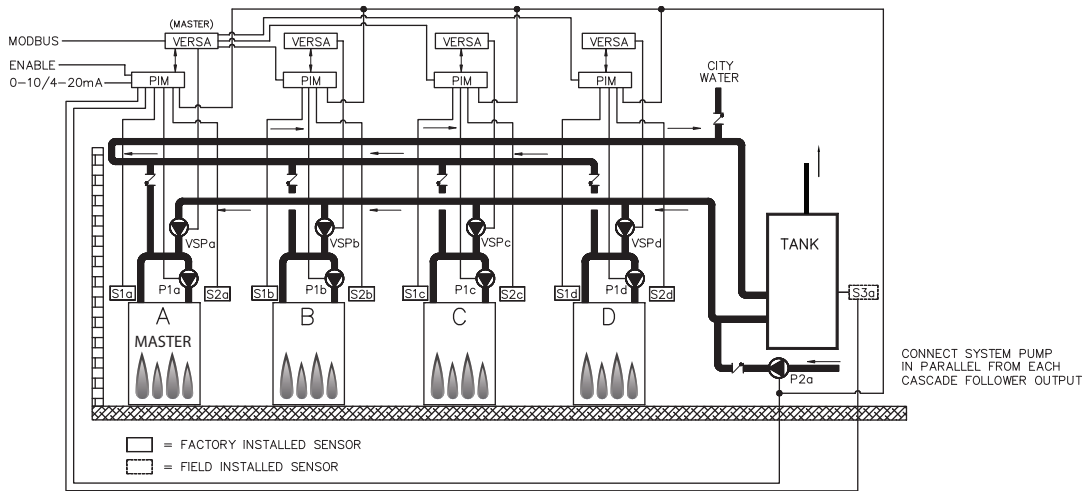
(MASTER)
MODBUS
VERSA
VERSA
VERSA
VERSA
ENABLE
0–10/4–20mA
PIM
PIM
PIM
PIM
CITY WATER
TANK
VSPa
VSPb
VSPc
VSPd
S1a
P1a
S2a
S1b
P1b
S2b
S1c
P1c
S2c
S1d
P1d
S2d
S3a
A
MASTER
B
C
D
P2a
CONNECT SYSTEM PUMP IN PARALLEL FROM EACH CASCADE FOLLOWER OUTPUT
= FACTORY INSTALLED SENSOR
= FIELD INSTALLED SENSOR